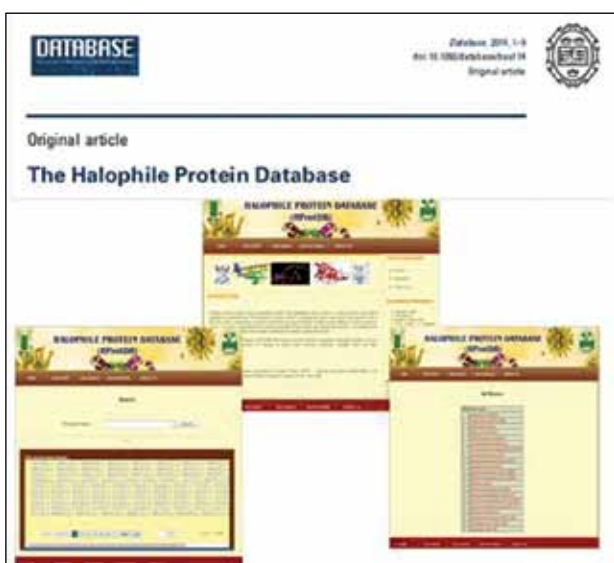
DATABASE

Database, 2011, 1–9
doi:10.1093/database/bar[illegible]
Original article

Original article

The Halophile Protein Database

HALOPHILE PROTEIN DATABASE
(HProtDB)

HALOPHILE PROTEIN DATABASE
(HProtDB)

HALOPHILE PROTEIN DATABASE
(HProtDB)

Search

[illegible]